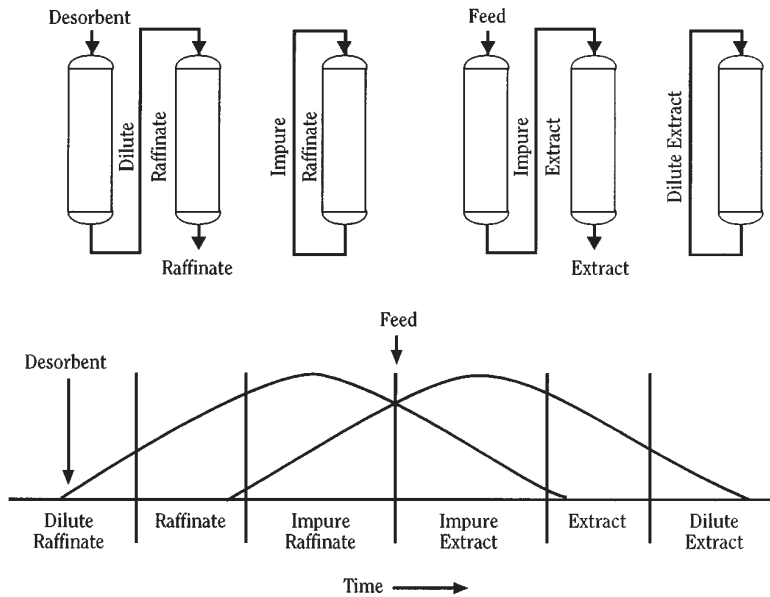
Desorbent

Dilute Raffinate

Raffinate

Impure Raffinate

Feed

Impure Extract

Extract

Dilute Extract

Feed

Desorbent

| Dilute Raffinate | Raffinate | Impure Raffinate | Impure Extract | Extract | Dilute Extract |
|---|---|---|---|---|---|

Time